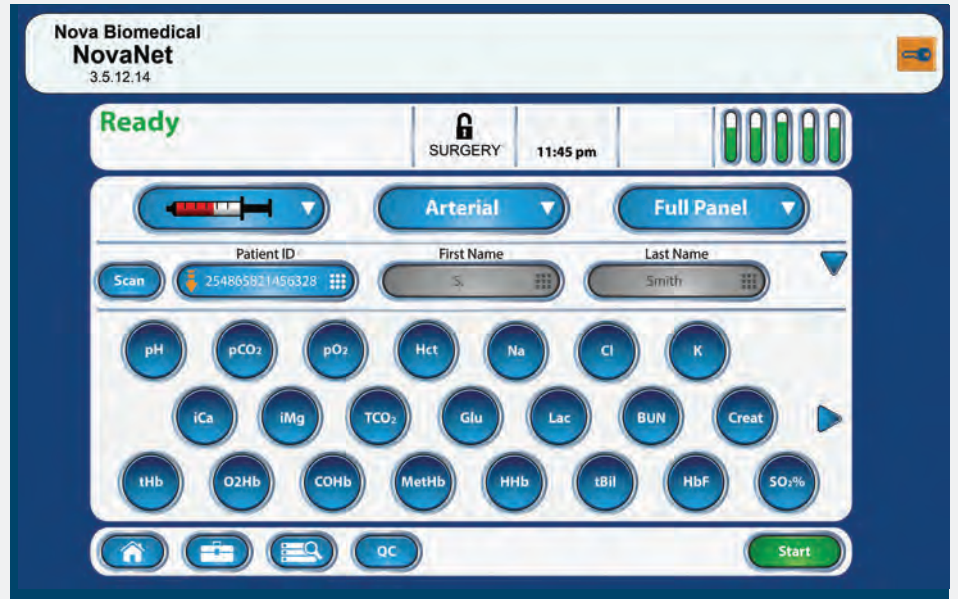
Nova Biomedical
NovaNet
3.5.12.14

Ready

SURGERY

11:45 pm

Arterial

Full Panel

Scan

Patient ID
254865821456328

First Name
S.

Last Name
Smith

pH
$pCO_2$
$pO_2$
Hct
Na
Cl
K

iCa
iMg
$TCO_2$
Glu
Lac
BUN
Creat

tHb
O2Hb
COHb
MetHb
HHb
tBil
HbF
$SO_2\%$

QC

Start